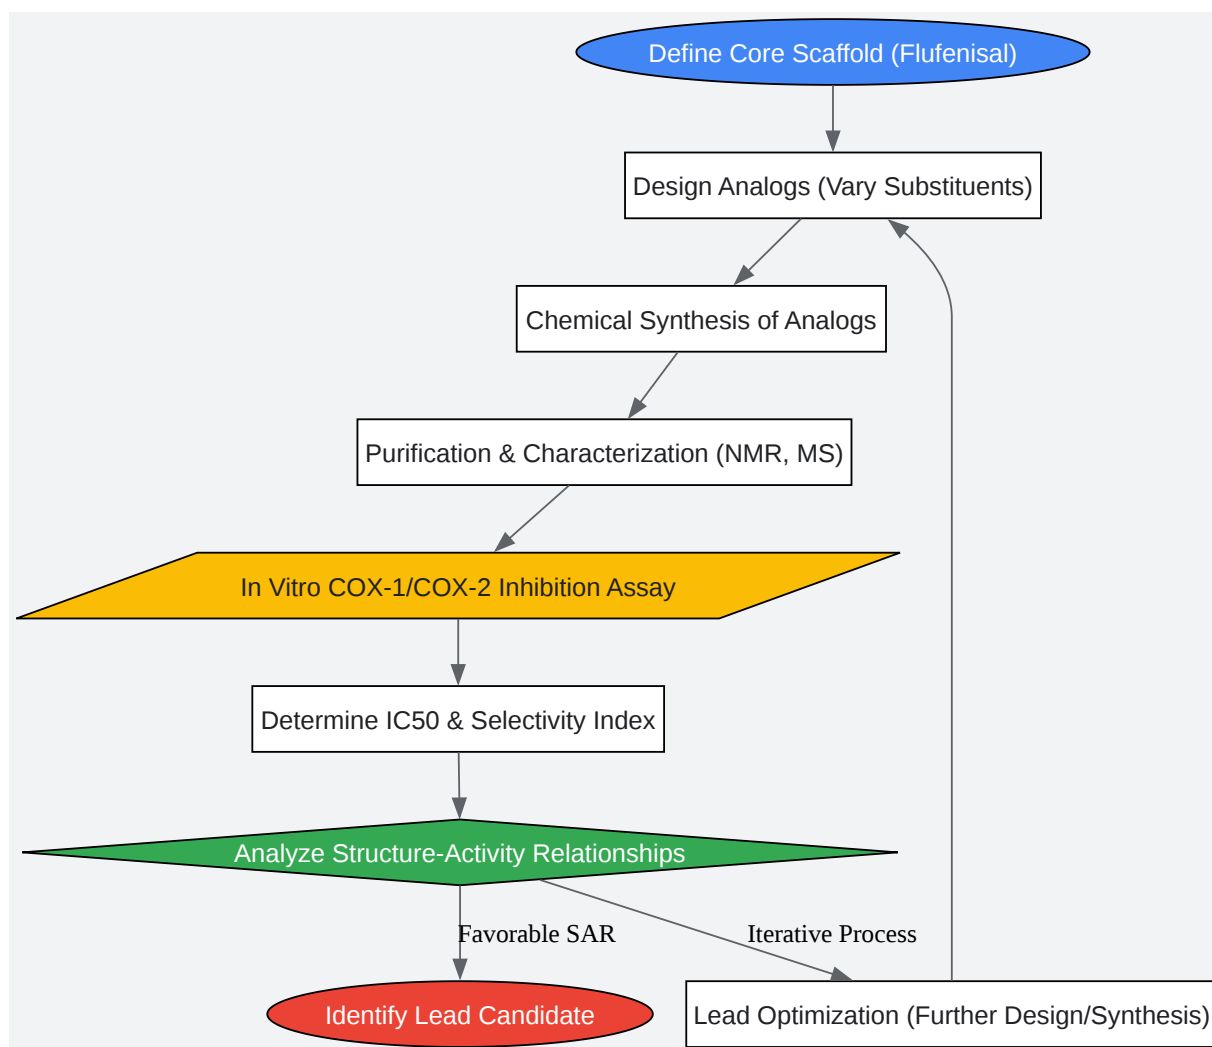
Define Core Scaffold (Flufenisal)

Design Analogs (Vary Substituents)

Chemical Synthesis of Analogs

Purification & Characterization (NMR, MS)

In Vitro COX-1/COX-2 Inhibition Assay

Determine IC50 & Selectivity Index

Analyze Structure-Activity Relationships

Favorable SAR

Iterative Process

Identify Lead Candidate

Lead Optimization (Further Design/Synthesis)